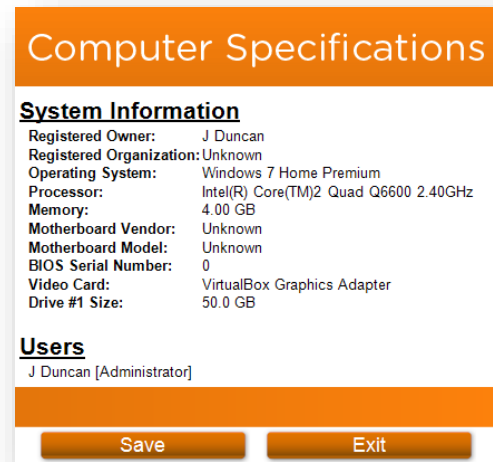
Computer Specifications

System Information

| | |
|---|---|
| Registered Owner: | J Duncan |
| Registered Organization: | Unknown |
| Operating System: | Windows 7 Home Premium |
| Processor: | Intel(R) Core(TM)2 Quad Q6600 2.40GHz |
| Memory: | 4.00 GB |
| Motherboard Vendor: | Unknown |
| Motherboard Model: | Unknown |
| BIOS Serial Number: | 0 |
| Video Card: | VirtualBox Graphics Adapter |
| Drive #1 Size: | 50.0 GB |

Users

J Duncan [Administrator]

Save

Exit